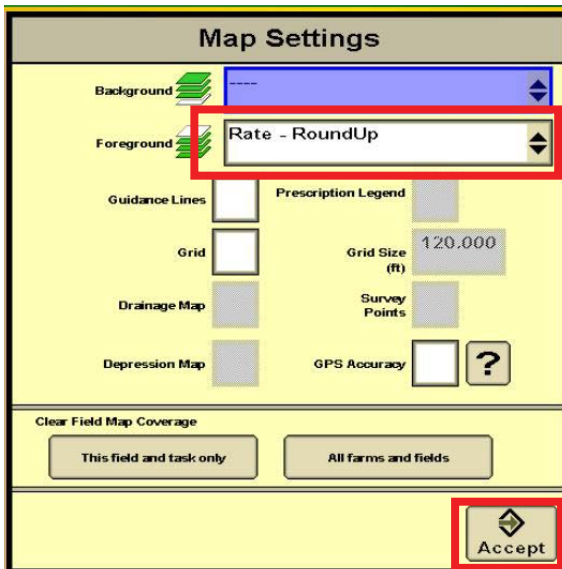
Map Settings

Background ----

Foreground Rate - RoundUp

Guidance Lines

Prescription Legend

Grid

Grid Size (ft) 120.000

Drainage Map

Survey Points

Depression Map

GPS Accuracy ?

Clear Field Map Coverage

This field and task only

All farms and fields

Accept